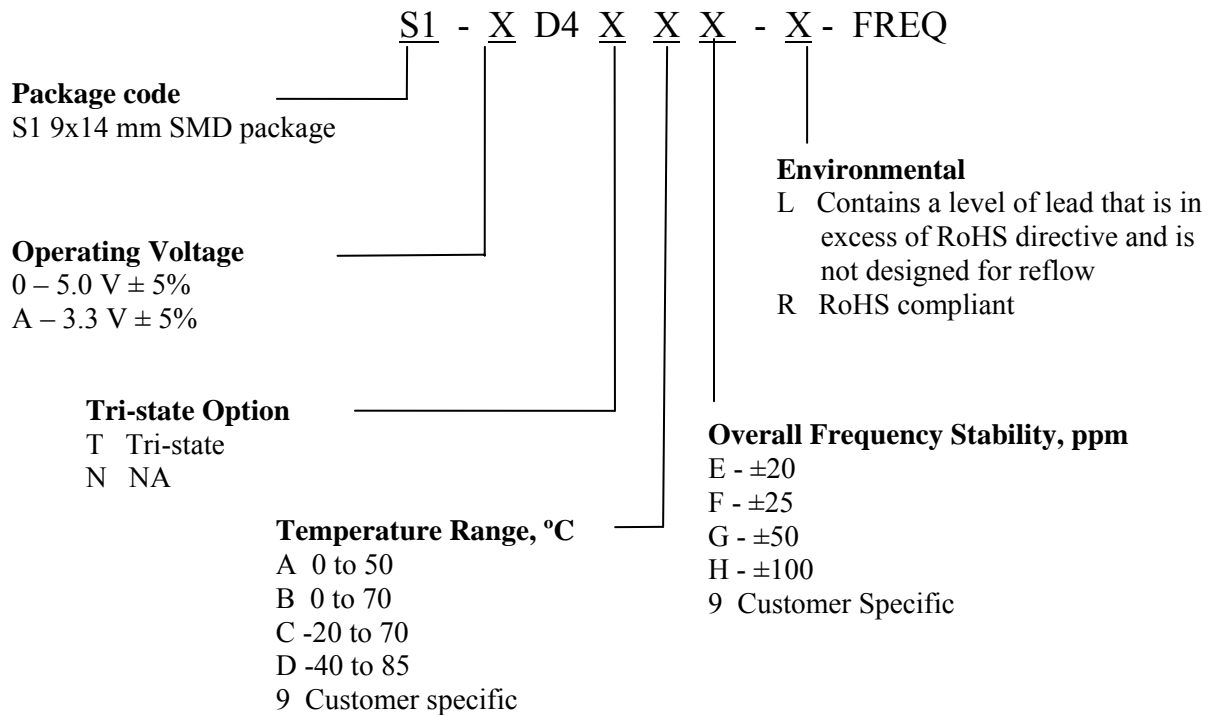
S1 - X D4 X X X - X - FREQ

**Package code**
S1 9x14 mm SMD package

**Environmental**
L Contains a level of lead that is in excess of RoHS directive and is not designed for reflow
R RoHS compliant

**Operating Voltage**
0 – 5.0 V ± 5%
A – 3.3 V ± 5%

**Tri-state Option**
T Tri-state
N NA

**Overall Frequency Stability, ppm**
E - ±20
F - ±25
G - ±50
H - ±100
9 Customer Specific

**Temperature Range, ºC**
A 0 to 50
B 0 to 70
C -20 to 70
D -40 to 85
9 Customer specific